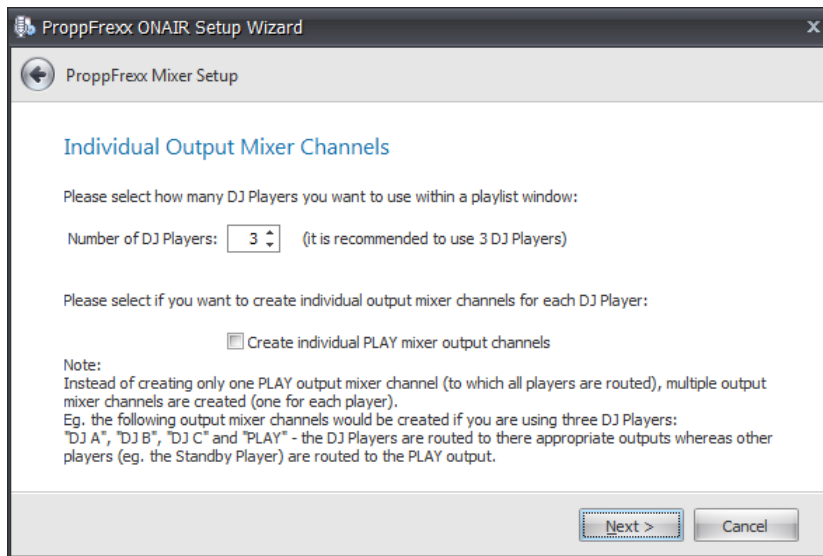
ProppFrexx ONAIR Setup Wizard

ProppFrexx Mixer Setup

Individual Output Mixer Channels

Please select how many DJ Players you want to use within a playlist window:

Number of DJ Players: 3 (it is recommended to use 3 DJ Players)

Please select if you want to create individual output mixer channels for each DJ Player:

Create individual PLAY mixer output channels

Note:
Instead of creating only one PLAY output mixer channel (to which all players are routed), multiple output mixer channels are created (one for each player).
Eg. the following output mixer channels would be created if you are using three DJ Players:
"DJ A", "DJ B", "DJ C" and "PLAY" - the DJ Players are routed to there appropriate outputs whereas other players (eg. the Standby Player) are routed to the PLAY output.

Next >

Cancel